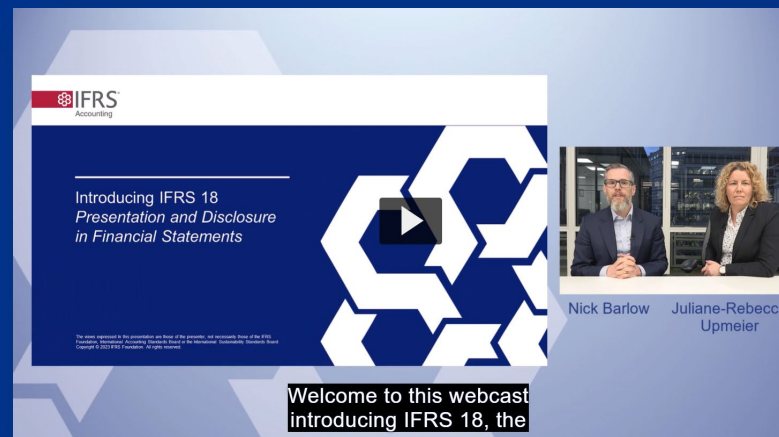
IFRS
Accounting

Introducing IFRS 18
*Presentation and Disclosure in Financial Statements*

The views expressed in this presentation are those of the presenter, not necessarily those of the IFRS Foundation, International Accounting Standards Board or the International Sustainability Standards Board. Copyright © 2023 IFRS Foundation. All rights reserved.

Nick Barlow

Juliane-Rebecc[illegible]
Upmeier

Welcome to this webcast
introducing IFRS 18, the